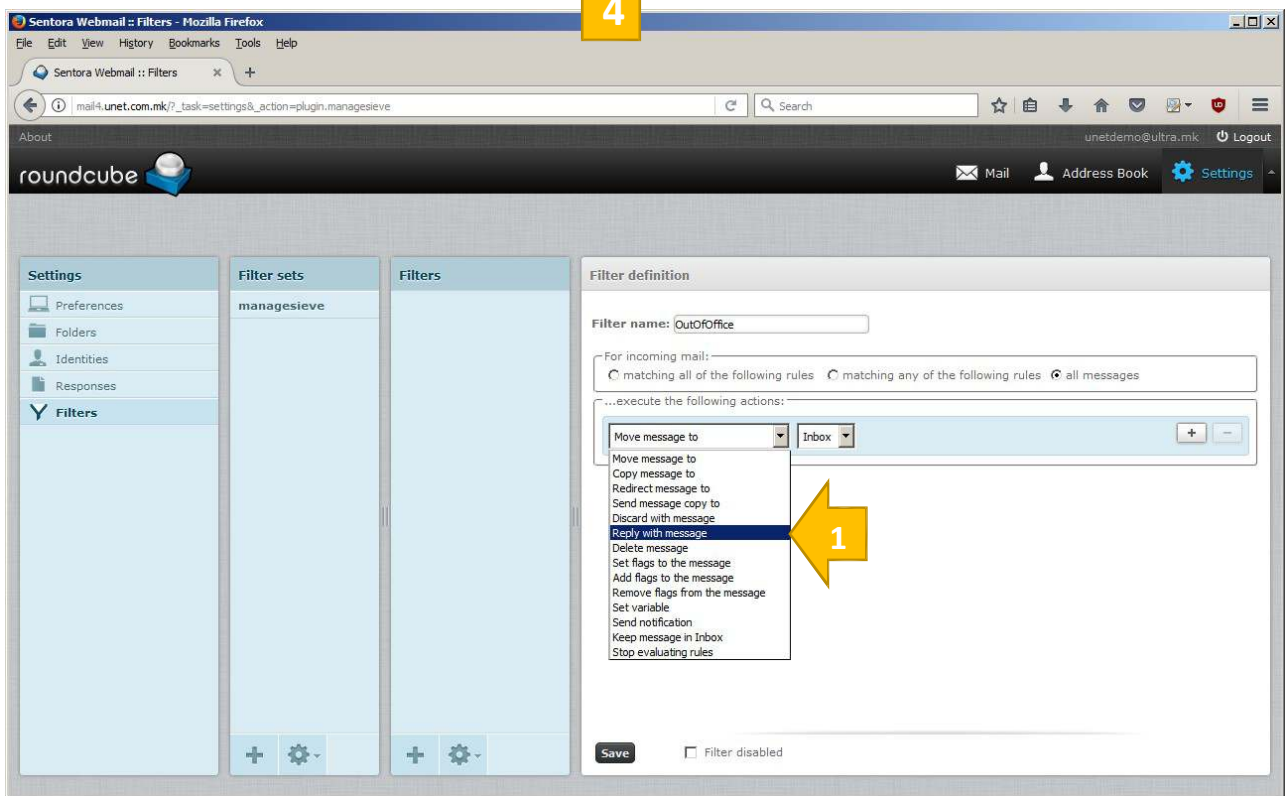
Sentora Webmail :: Filters - Mozilla Firefox

4

File Edit View History Bookmarks Tools Help

Sentora Webmail :: Filters

mail4.unet.com.mk/?_task=settings&_action=plugin.managesieve

Search

About

unetdemo@ultra.mk Logout

roundcube

Mail Address Book Settings

Settings
Preferences
Folders
Identities
Responses
Filters

Filter sets
managesieve

Filters

Filter definition

Filter name: OutOfOffice

For incoming mail:
matching all of the following rules matching any of the following rules all messages

...execute the following actions:

Move message to Inbox

Move message to
Copy message to
Redirect message to
Send message copy to
Discard with message
Reply with message
Delete message
Set flags to the message
Add flags to the message
Remove flags from the message
Set variable
Send notification
Keep message in Inbox
Stop evaluating rules

1

Save Filter disabled